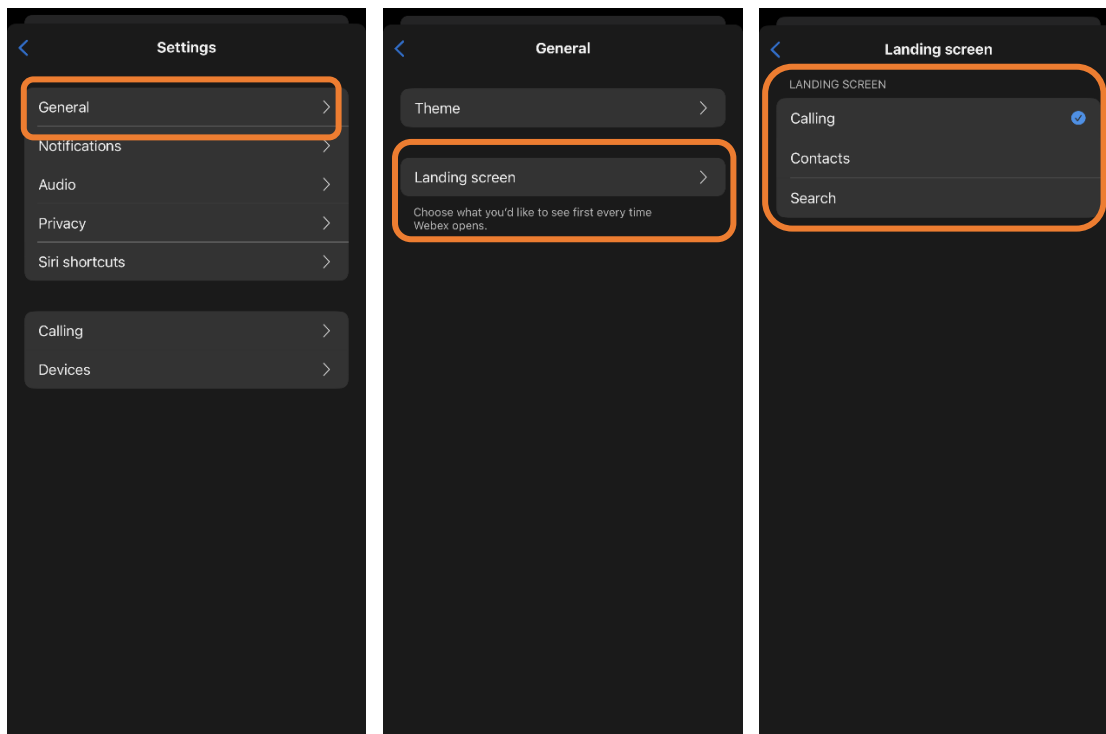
Settings

General

Notifications

Audio

Privacy

Siri shortcuts

Calling

Devices

General

Theme

Landing screen

Choose what you'd like to see first every time Webex opens.

Landing screen

LANDING SCREEN

Calling

Contacts

Search